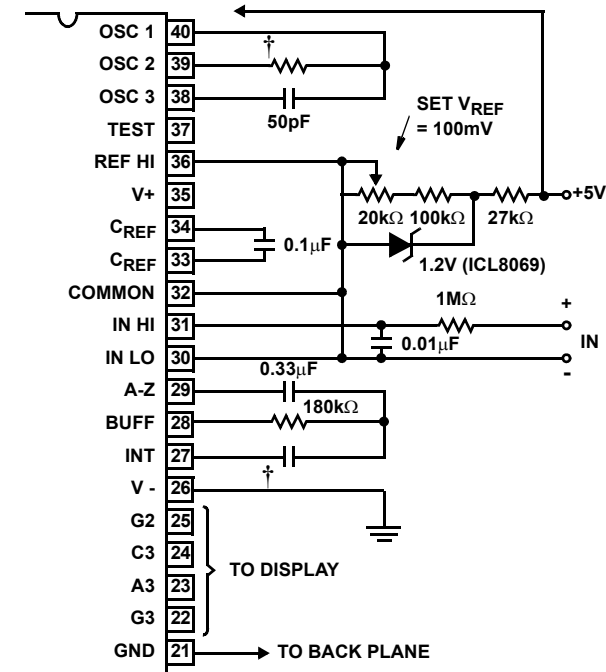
OSC 1 40
OSC 2 39
OSC 3 38
TEST 37
REF HI 36
V+ 35
$C_{REF}$ 34
$C_{REF}$ 33
COMMON 32
IN HI 31
IN LO 30
A-Z 29
BUFF 28
INT 27
V - 26
G2 25
C3 24
A3 23
G3 22
GND 21

†
50pF
SET $V_{REF}$ = 100mV
+5V
20kΩ 100kΩ 27kΩ
0.1μF
1.2V (ICL8069)
1MΩ
+
IN
-
0.01μF
0.33μF
180kΩ
†
TO DISPLAY
TO BACK PLANE